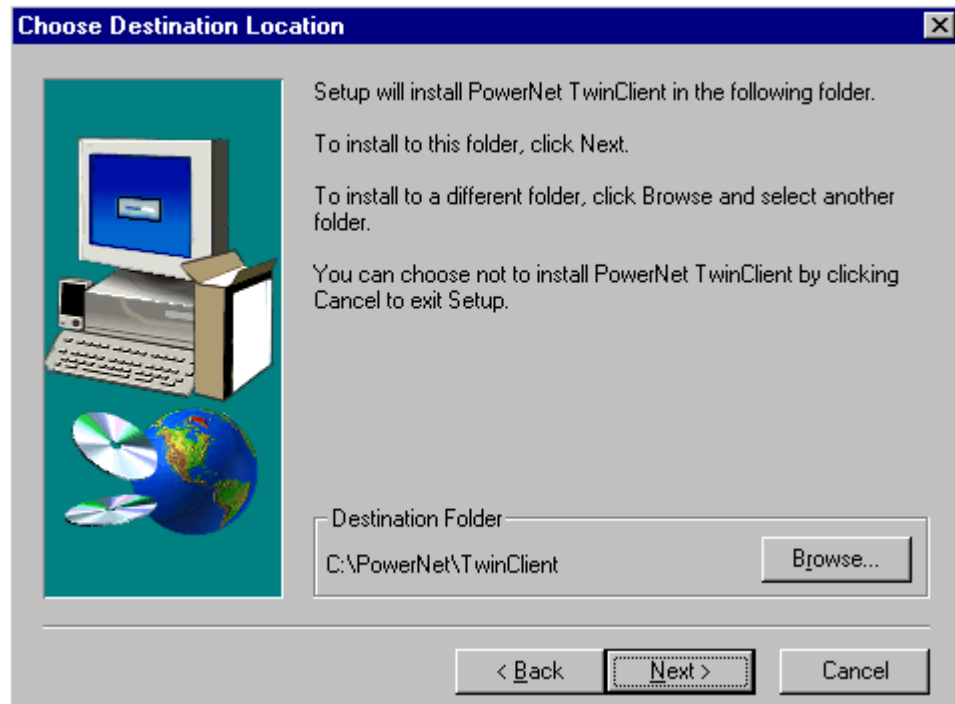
Choose Destination Location

Setup will install PowerNet TwinClient in the following folder.

To install to this folder, click Next.

To install to a different folder, click Browse and select another folder.

You can choose not to install PowerNet TwinClient by clicking Cancel to exit Setup.

Destination Folder

C:\PowerNet\TwinClient

Browse...

< Back

Next >

Cancel